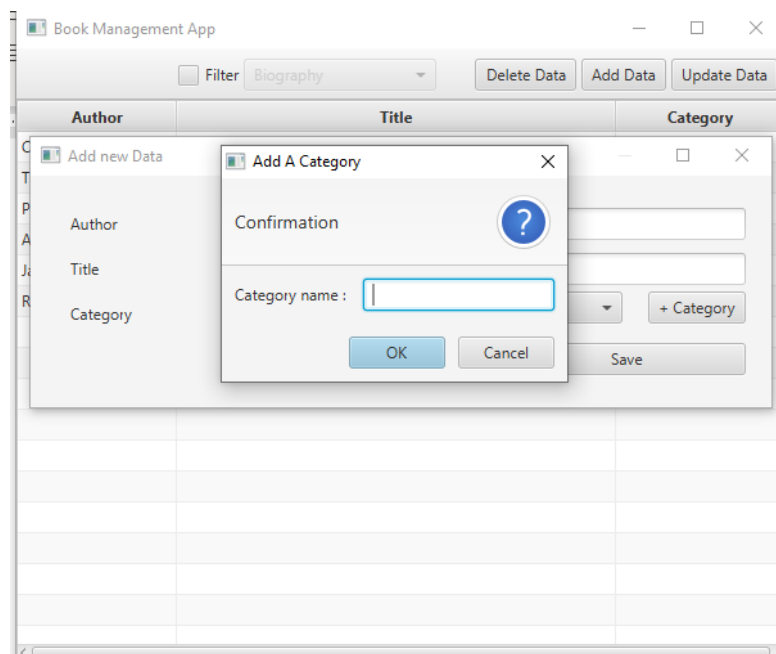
Book Management App

Filter Biography

Delete Data Add Data Update Data

| Author | Title | Category |
|---|---|---|
| C | | |
| T | | |
| P | | |
| A | | |
| Ja | | |
| R | | |

Add new Data

Author

Title

Category

+ Category

Save

Add A Category

Confirmation

?

Category name :

OK Cancel